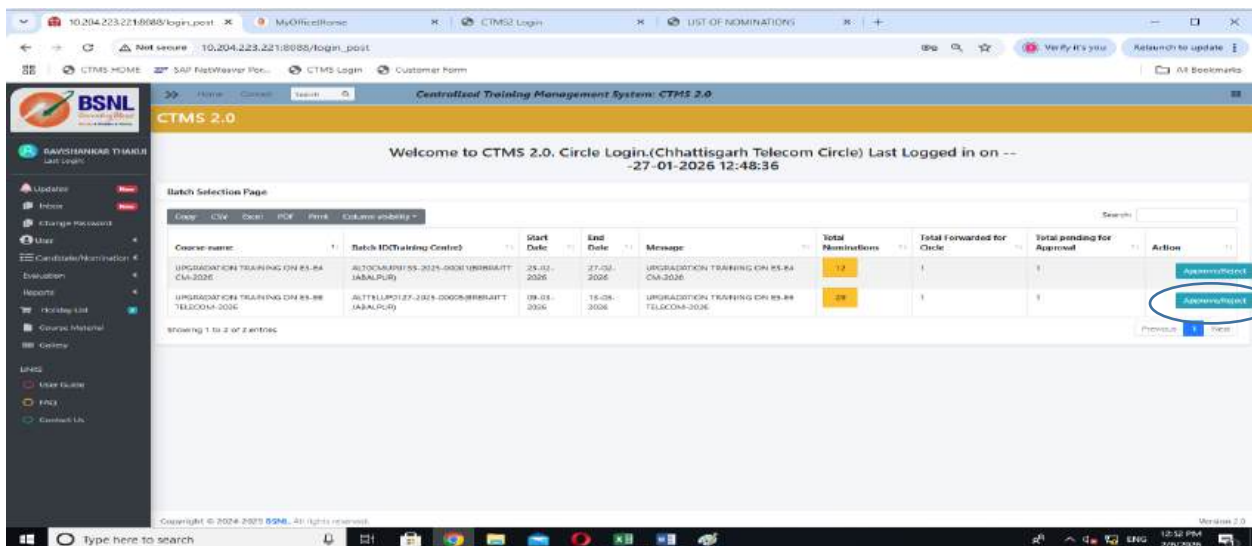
10.204.223.221:8088/login_post ×
MyOfficeHome ×
CTMS2 Login ×
LIST OF NOMINATIONS ×
+

Not secure 10.204.223.221:8088/login_post
Verify it's you
Relaunch to update

CTMS HOME
SAP NetWeaver Por...
CTMS Login
Customer Form
All Bookmarks

BSNL

Home Contact Search
Centralized Training Management System: CTMS 2.0

CTMS 2.0

RAVISHANKAR THAKUR
Last Login

Updates New
Inbox New
Change Password
User
Candidate/Nomination
Evaluation
Reports
Holiday List
Course Material
Gallery

LINKS
User Guide
FAQ
Contact Us

Welcome to CTMS 2.0. Circle Login.(Chhattisgarh Telecom Circle) Last Logged in on -- -27-01-2026 12:48:36

Batch Selection Page

Copy CSV Excel PDF Print Column visibility

Search:

| Course name | Batch ID(Training Centre) | Start Date | End Date | Message | Total Nominations | Total Forwarded for Circle | Total pending for Approval | Action |
|---|---|---|---|---|---|---|---|---|
| UPGRADATION TRAINING ON E3-E4 CM-2026 | ALTOCMUP0155-2025-00001(BRBRAITT JABALPUR) | 23-02-2026 | 27-02-2026 | UPGRADATION TRAINING ON E3-E4 CM-2026 | 12 | 1 | 1 | Approve/Reject |
| UPGRADATION TRAINING ON E3-E4 TELECOM-2026 | ALTTELUP0127-2025-00005(BRBRAITT JABALPUR) | 09-03-2026 | 13-03-2026 | UPGRADATION TRAINING ON E3-E4 TELECOM-2026 | 28 | 1 | 1 | Approve/Reject |

Showing 1 to 2 of 2 entries

Previous 1 Next

Copyright © 2024-2025 BSNL. All rights reserved.

Version 2.0

Type here to search

ENG 12:52 PM
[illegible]